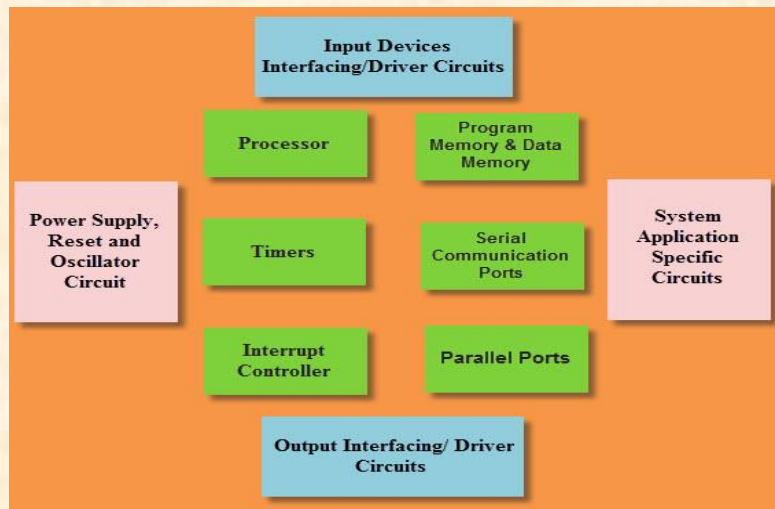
Input Devices Interfacing/Driver Circuits

Processor

Program Memory & Data Memory

Power Supply, Reset and Oscillator Circuit

Timers

Serial Communication Ports

System Application Specific Circuits

Interrupt Controller

Parallel Ports

Output Interfacing/ Driver Circuits